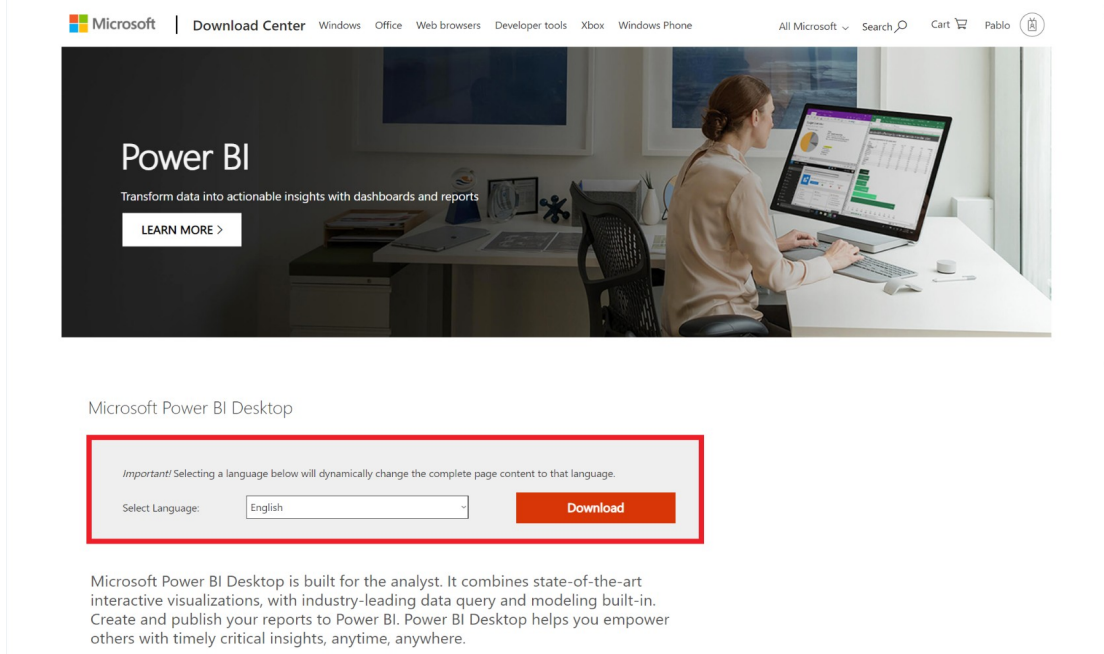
Microsoft | Download Center Windows Office Web browsers Developer tools Xbox Windows Phone All Microsoft Search Cart Pablo

Power BI

Transform data into actionable insights with dashboards and reports

LEARN MORE >

Microsoft Power BI Desktop

Important! Selecting a language below will dynamically change the complete page content to that language.

Select Language: English Download

Microsoft Power BI Desktop is built for the analyst. It combines state-of-the-art interactive visualizations, with industry-leading data query and modeling built-in. Create and publish your reports to Power BI. Power BI Desktop helps you empower others with timely critical insights, anytime, anywhere.